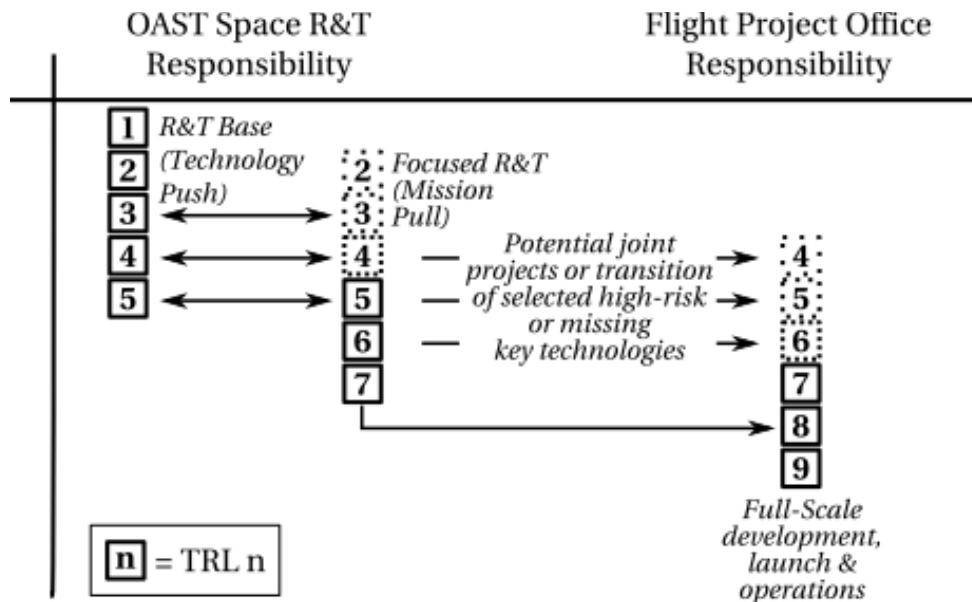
OAST Space R&T Responsibility

Flight Project Office Responsibility

1 R&T Base (Technology Push)
2
3
4
5

2 Focused R&T (Mission Pull)
3
4
5
6
7

Potential joint projects or transition of selected high-risk or missing key technologies

4
5
6
7
8
9

Full-Scale development, launch & operations

n = TRL n